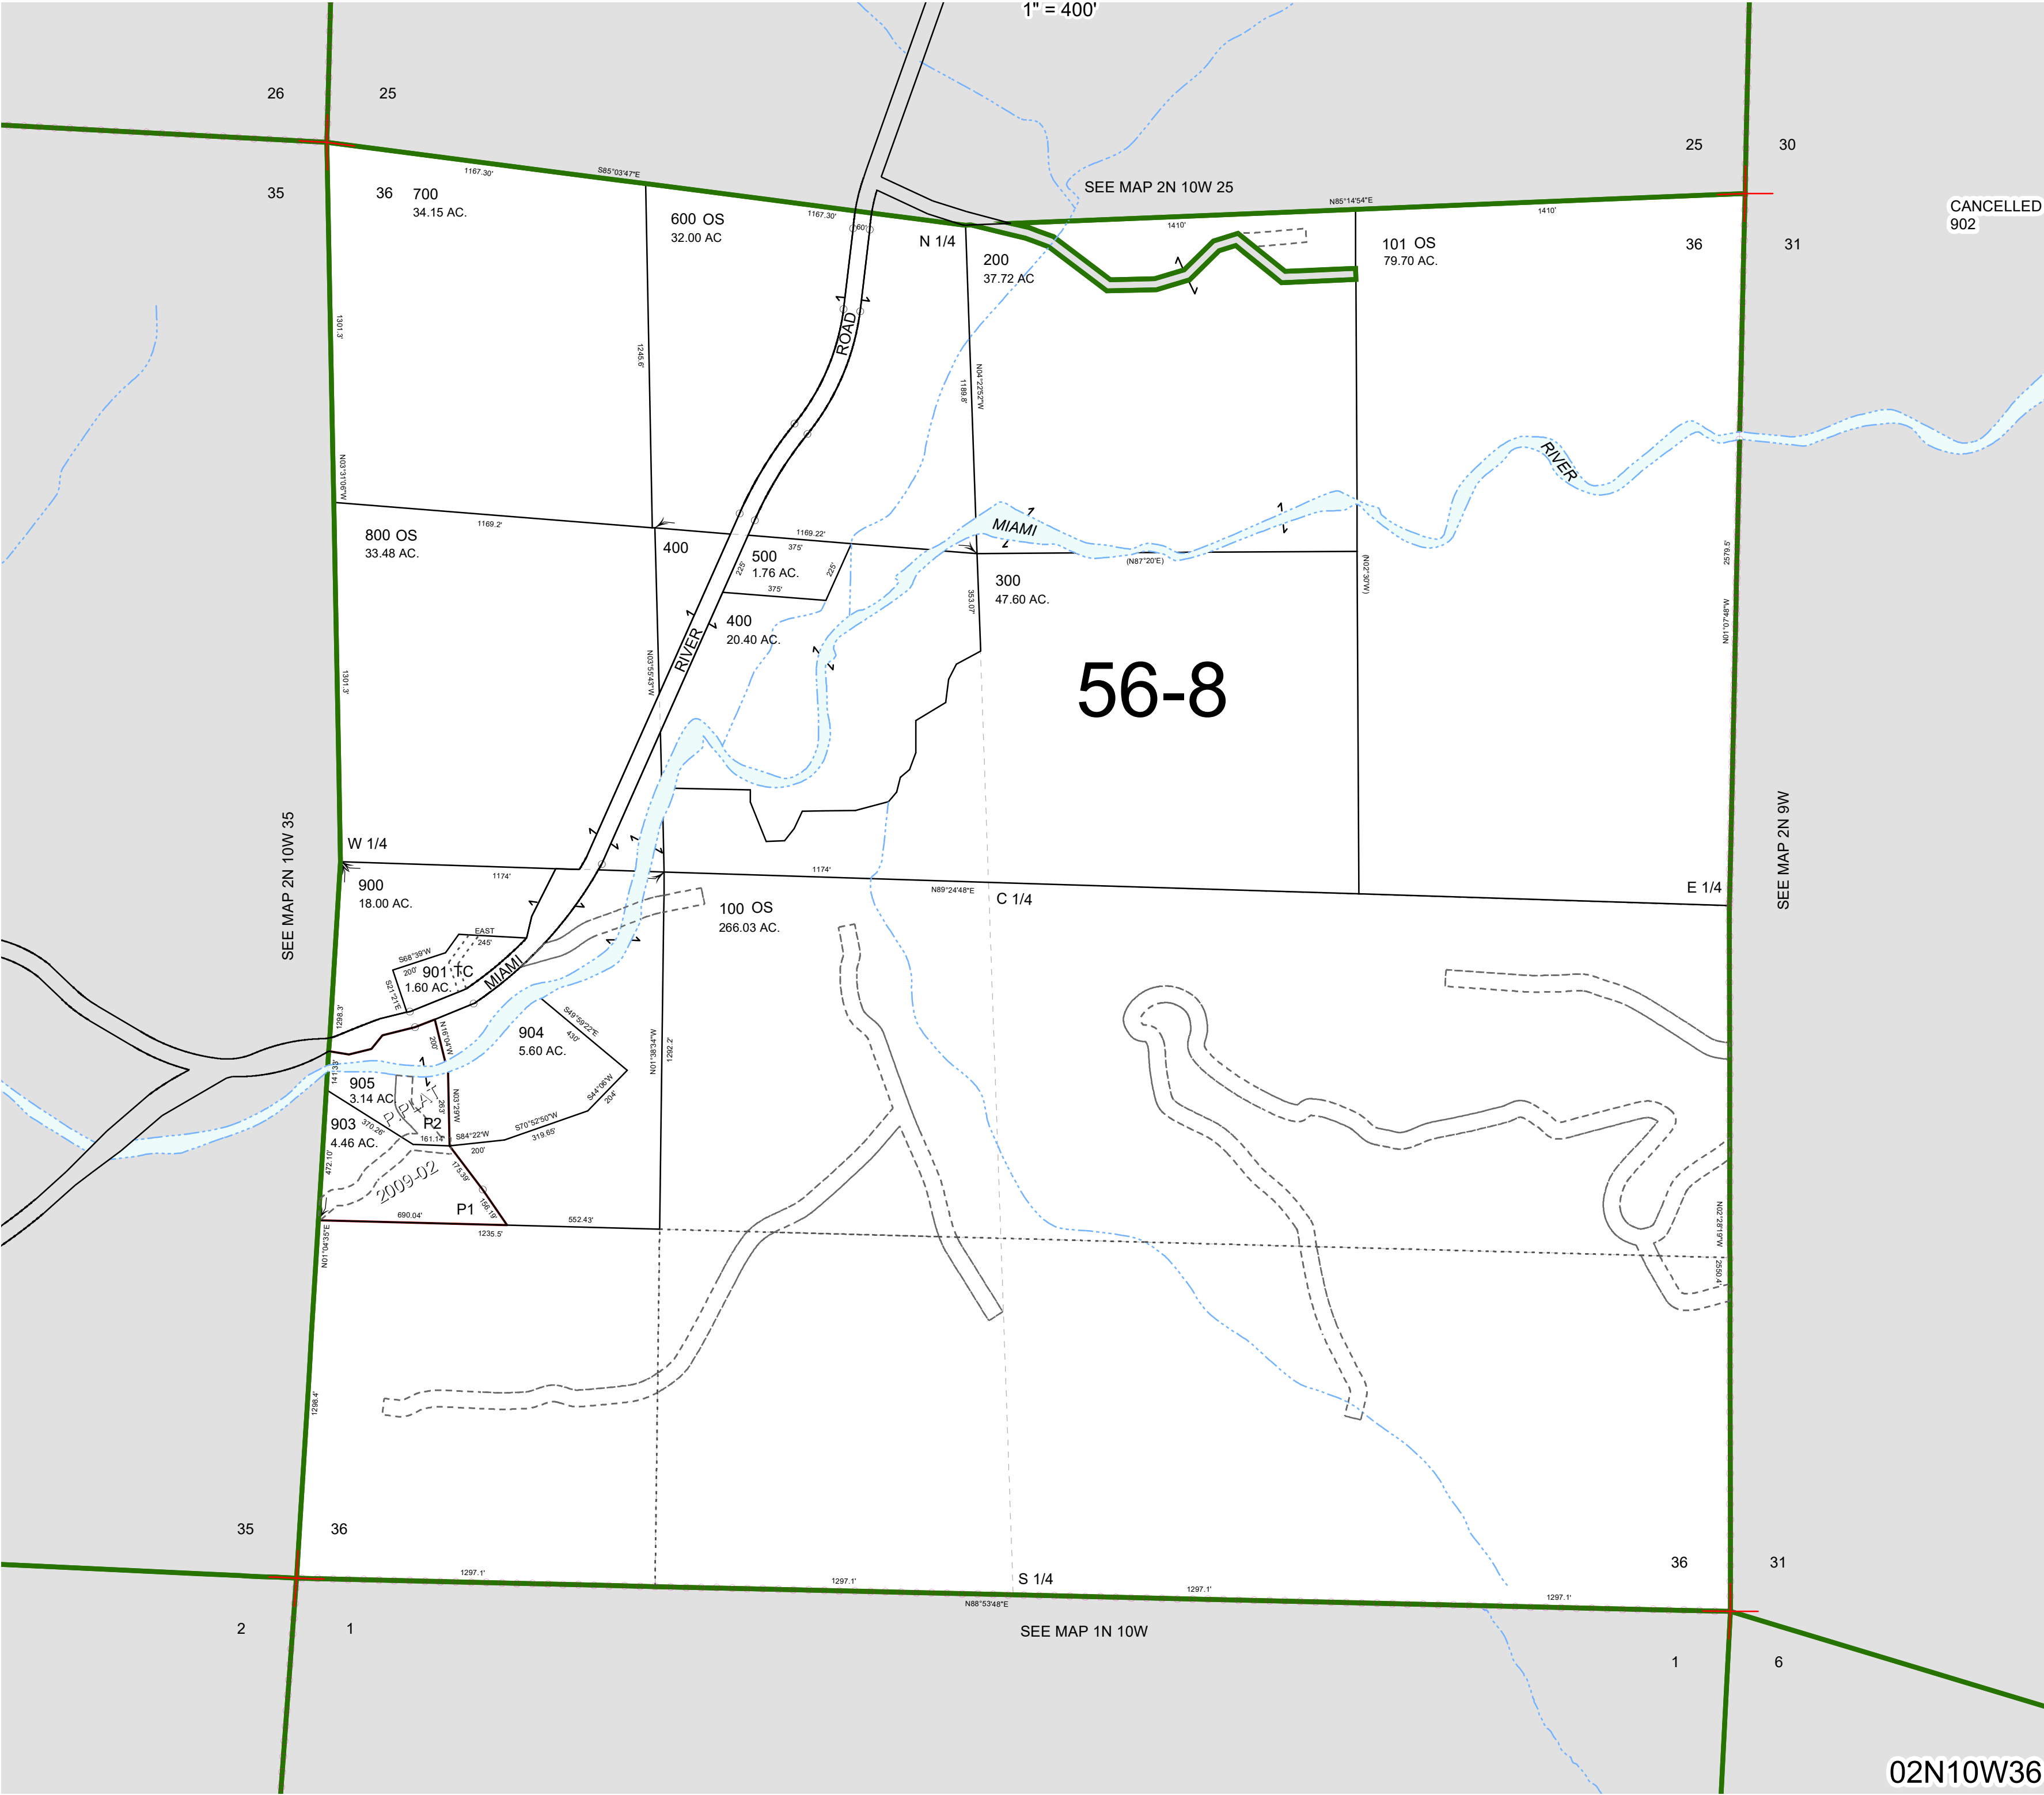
1" = 400'

26 25
35 36
25 30
36 31
CANCELLED 902

700
34.15 AC.
600 OS
32.00 AC
N 1/4
200
37.72 AC
SEE MAP 2N 10W 25
101 OS
79.70 AC.

1167.30' S85°03'47"E 1167.30' (60') N85°14'54"E 1410' 1410'

ROAD
1301.3'
1245.6'
1189.8'
N04°22'52"W
N03°31'06"W

800 OS
33.48 AC.
1169.2'
400
500
1.76 AC.
1169.22'
375'
225'
225'
375'
MIAMI
RIVER
(N87°20'E)
(N02°30'W)
2579.5'
N01°07'48"W
300
47.60 AC.
353.07'
400
20.40 AC.
RIVER
N03°55'43"W
1301.3'

56-8

W 1/4
1174'
1174'
N89°24'48"E
C 1/4
E 1/4
900
18.00 AC.
100 OS
266.03 AC.
SEE MAP 2N 10W 35
SEE MAP 2N 9W

S68°39'W
EAST
245'
200'
901 TC
1.60 AC.
S21°21'E
MIAMI
1298.3'
S48°59'22"E
430'
904
5.60 AC.
N16°04'W
200'
N01°38'34"W
1292.2'
905
3.14 AC
S44°06'W
204'
N03°29'W
283'
1413.9'
903
4.46 AC.
370.26'
P PLAT
P2
161.14'
S84°22'W
200'
S70°52'50"W
319.65'
472.10'
2009-02
175.39'
P1
156.19'
690.04'
552.43'
1235.5'
N01°04'35"E
N02°28'19"W
2550.4'
1298.4'

35 36
36 31
1297.1' 1297.1' S 1/4 1297.1' 1297.1'
N88°53'48"E
2 1
SEE MAP 1N 10W
1 6

02N10W36